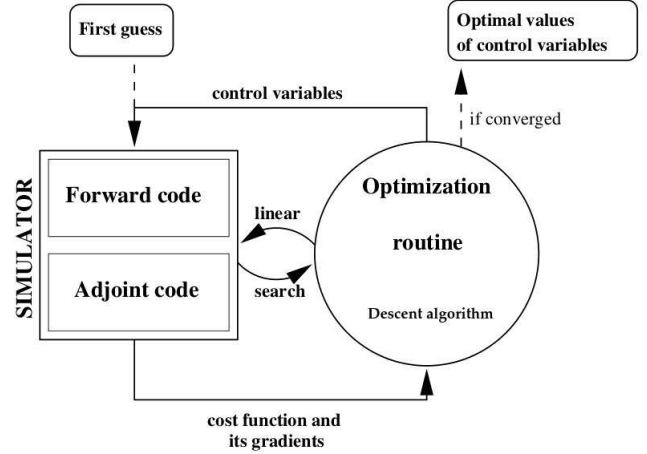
First guess

Optimal values of control variables

control variables

if converged

SIMULATOR

Forward code

Adjoint code

linear

search

Optimization

routine

Descent algorithm

cost function and its gradients